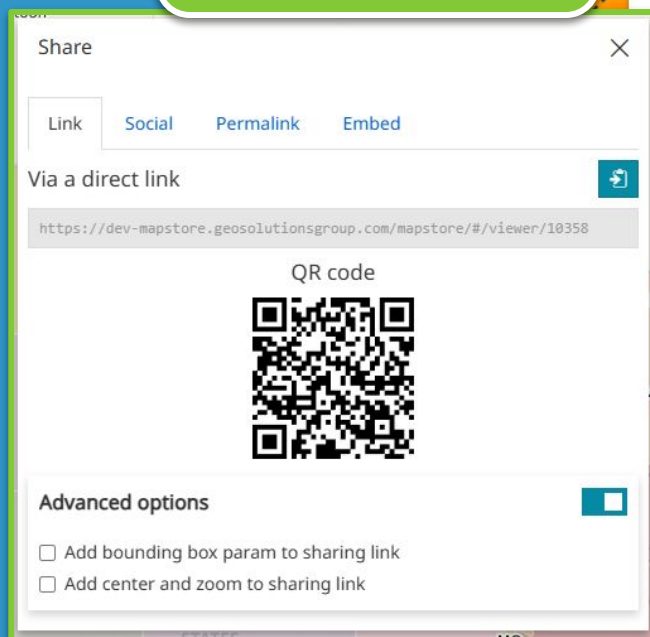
Share

Link Social Permalink Embed

Via a direct link

https://dev-mapstore.geosolutionsgroup.com/mapstore/#/viewer/10358

QR code

Advanced options

Add bounding box param to sharing link

Add center and zoom to sharing link